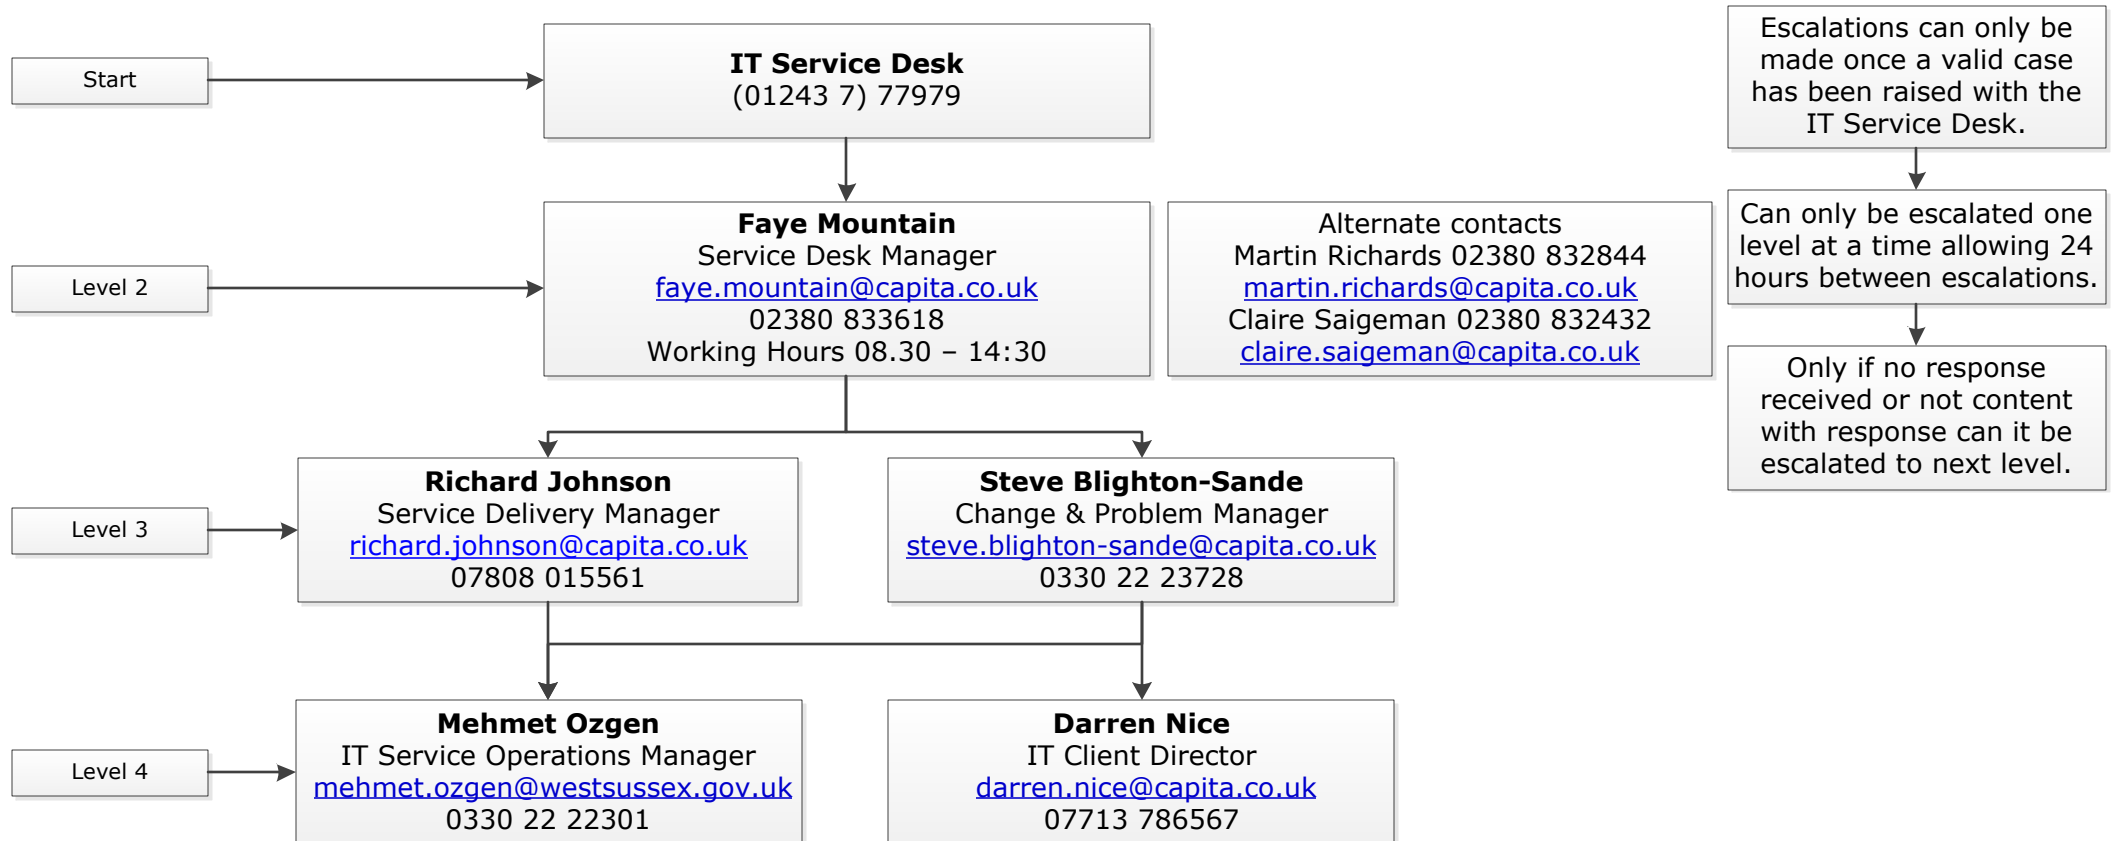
Start

**IT Service Desk**
(01243 7) 77979

Escalations can only be made once a valid case has been raised with the IT Service Desk.

Level 2

**Faye Mountain**
Service Desk Manager
faye.mountain@capita.co.uk
02380 833618
Working Hours 08.30 – 14:30

Alternate contacts
Martin Richards 02380 832844
martin.richards@capita.co.uk
Claire Saigeman 02380 832432
claire.saigeman@capita.co.uk

Can only be escalated one level at a time allowing 24 hours between escalations.

Only if no response received or not content with response can it be escalated to next level.

Level 3

**Richard Johnson**
Service Delivery Manager
richard.johnson@capita.co.uk
07808 015561

**Steve Blighton-Sande**
Change & Problem Manager
steve.blighton-sande@capita.co.uk
0330 22 23728

Level 4

**Mehmet Ozgen**
IT Service Operations Manager
mehmet.ozgen@westsussex.gov.uk
0330 22 22301

**Darren Nice**
IT Client Director
darren.nice@capita.co.uk
07713 786567